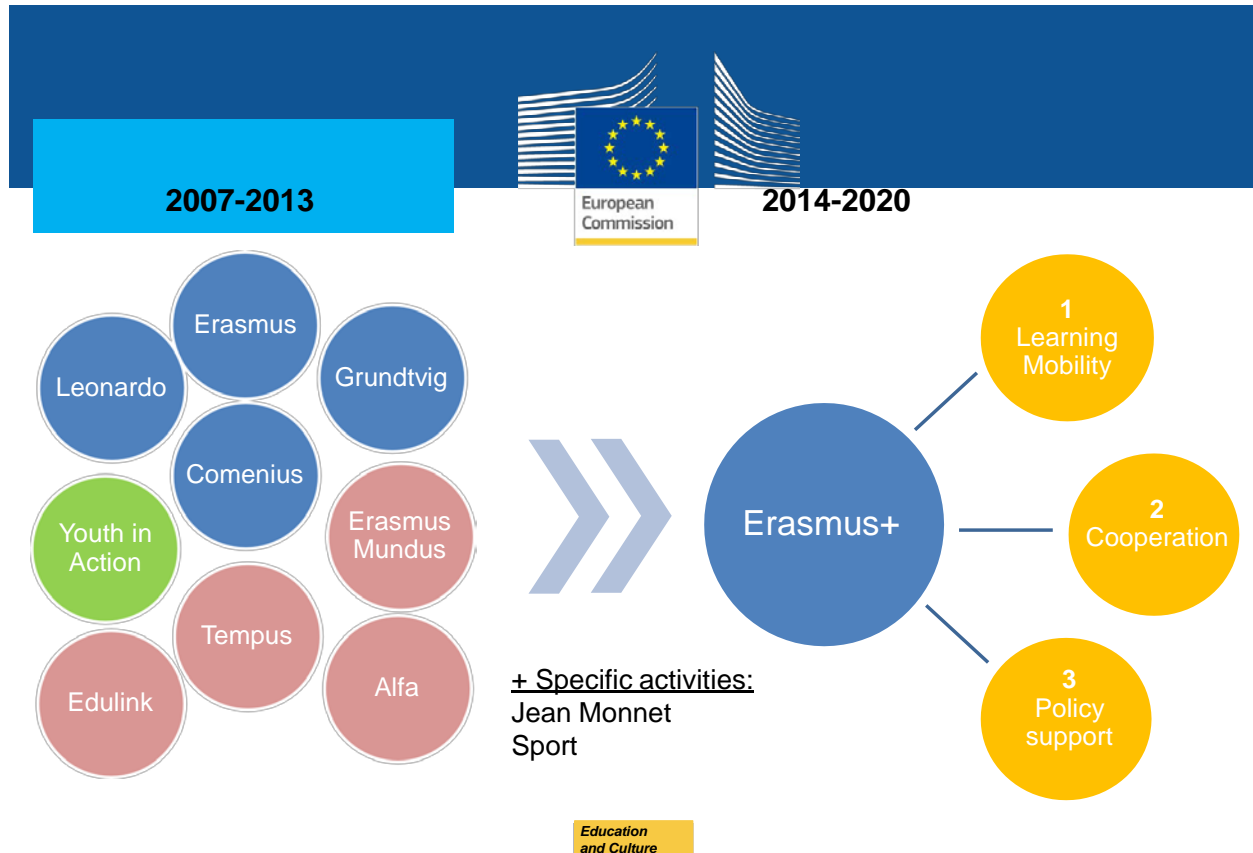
2007-2013

European Commission

2014-2020

Erasmus

Leonardo

Grundtvig

Comenius

Youth in Action

Erasmus Mundus

Tempus

Edulink

Alfa

Erasmus+

1
Learning Mobility

2
Cooperation

3
Policy support

+ Specific activities:
Jean Monnet
Sport

Education and Culture